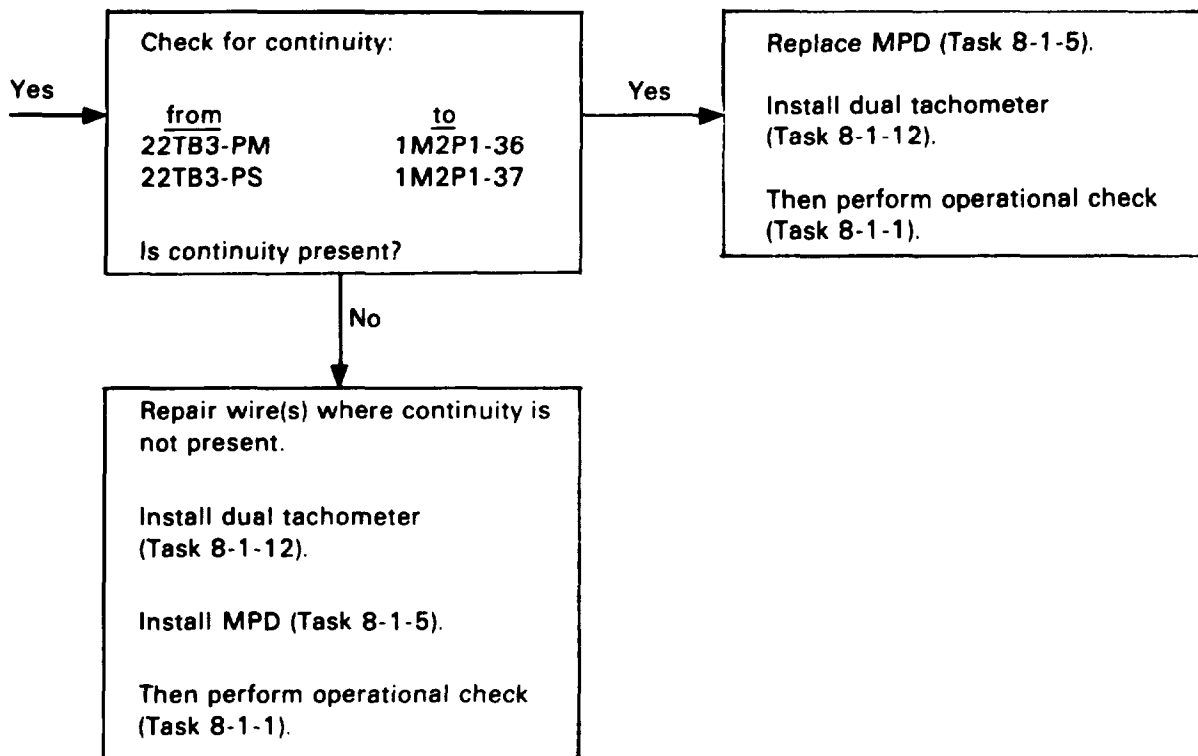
Yes

Check for continuity:

| from | to |
|---|---|
| 22TB3-PM | 1M2P1-36 |
| 22TB3-PS | 1M2P1-37 |

Is continuity present?

Yes

Replace MPD (Task 8-1-5).

Install dual tachometer (Task 8-1-12).

Then perform operational check (Task 8-1-1).

No

Repair wire(s) where continuity is not present.

Install dual tachometer (Task 8-1-12).

Install MPD (Task 8-1-5).

Then perform operational check (Task 8-1-1).